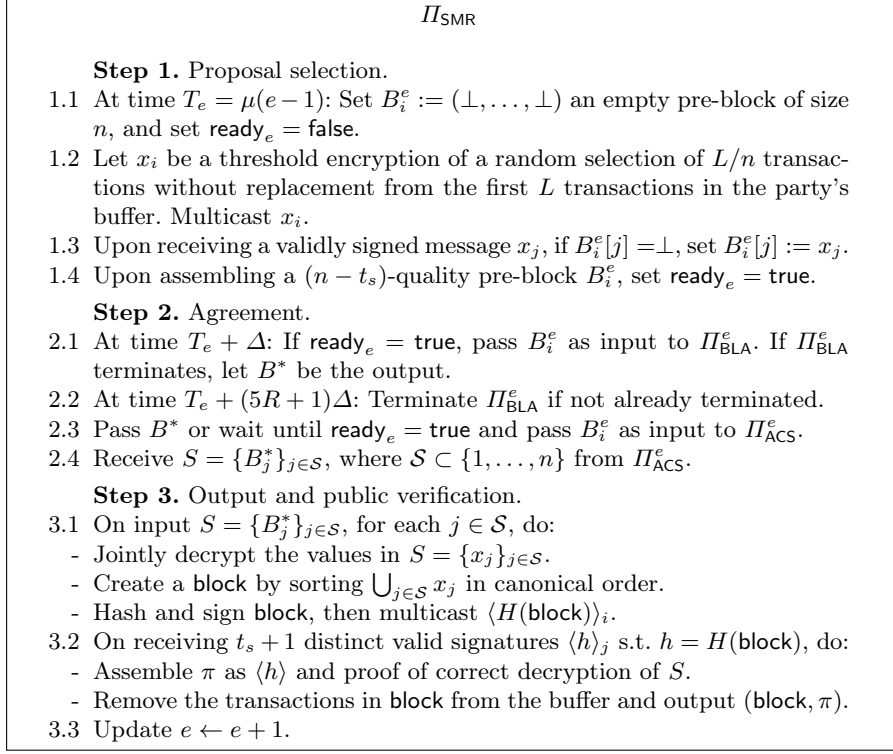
$\Pi_{\mathsf{SMR}}$

**Step 1.** Proposal selection.

1.1 At time $T_e = \mu(e-1)$: Set $B_i^e := (\bot, \ldots, \bot)$ an empty pre-block of size $n$, and set $\mathsf{ready}_e = \mathsf{false}$.

1.2 Let $x_i$ be a threshold encryption of a random selection of $L/n$ transactions without replacement from the first $L$ transactions in the party's buffer. Multicast $x_i$.

1.3 Upon receiving a validly signed message $x_j$, if $B_i^e[j] = \bot$, set $B_i^e[j] := x_j$.

1.4 Upon assembling a $(n - t_s)$-quality pre-block $B_i^e$, set $\mathsf{ready}_e = \mathsf{true}$.

**Step 2.** Agreement.

2.1 At time $T_e + \Delta$: If $\mathsf{ready}_e = \mathsf{true}$, pass $B_i^e$ as input to $\Pi_{\mathsf{BLA}}^e$. If $\Pi_{\mathsf{BLA}}^e$ terminates, let $B^*$ be the output.

2.2 At time $T_e + (5R+1)\Delta$: Terminate $\Pi_{\mathsf{BLA}}^e$ if not already terminated.

2.3 Pass $B^*$ or wait until $\mathsf{ready}_e = \mathsf{true}$ and pass $B_i^e$ as input to $\Pi_{\mathsf{ACS}}^e$.

2.4 Receive $S = \{B_j^*\}_{j \in \mathcal{S}}$, where $\mathcal{S} \subset \{1, \ldots, n\}$ from $\Pi_{\mathsf{ACS}}^e$.

**Step 3.** Output and public verification.

3.1 On input $S = \{B_j^*\}_{j \in \mathcal{S}}$, for each $j \in \mathcal{S}$, do:
- Jointly decrypt the values in $S = \{x_j\}_{j \in \mathcal{S}}$.
- Create a $\mathsf{block}$ by sorting $\bigcup_{j \in \mathcal{S}} x_j$ in canonical order.
- Hash and sign $\mathsf{block}$, then multicast $\langle H(\mathsf{block}) \rangle_i$.

3.2 On receiving $t_s + 1$ distinct valid signatures $\langle h \rangle_j$ s.t. $h = H(\mathsf{block})$, do:
- Assemble $\pi$ as $\langle h \rangle$ and proof of correct decryption of $S$.
- Remove the transactions in $\mathsf{block}$ from the buffer and output $(\mathsf{block}, \pi)$.

3.3 Update $e \leftarrow e + 1$.